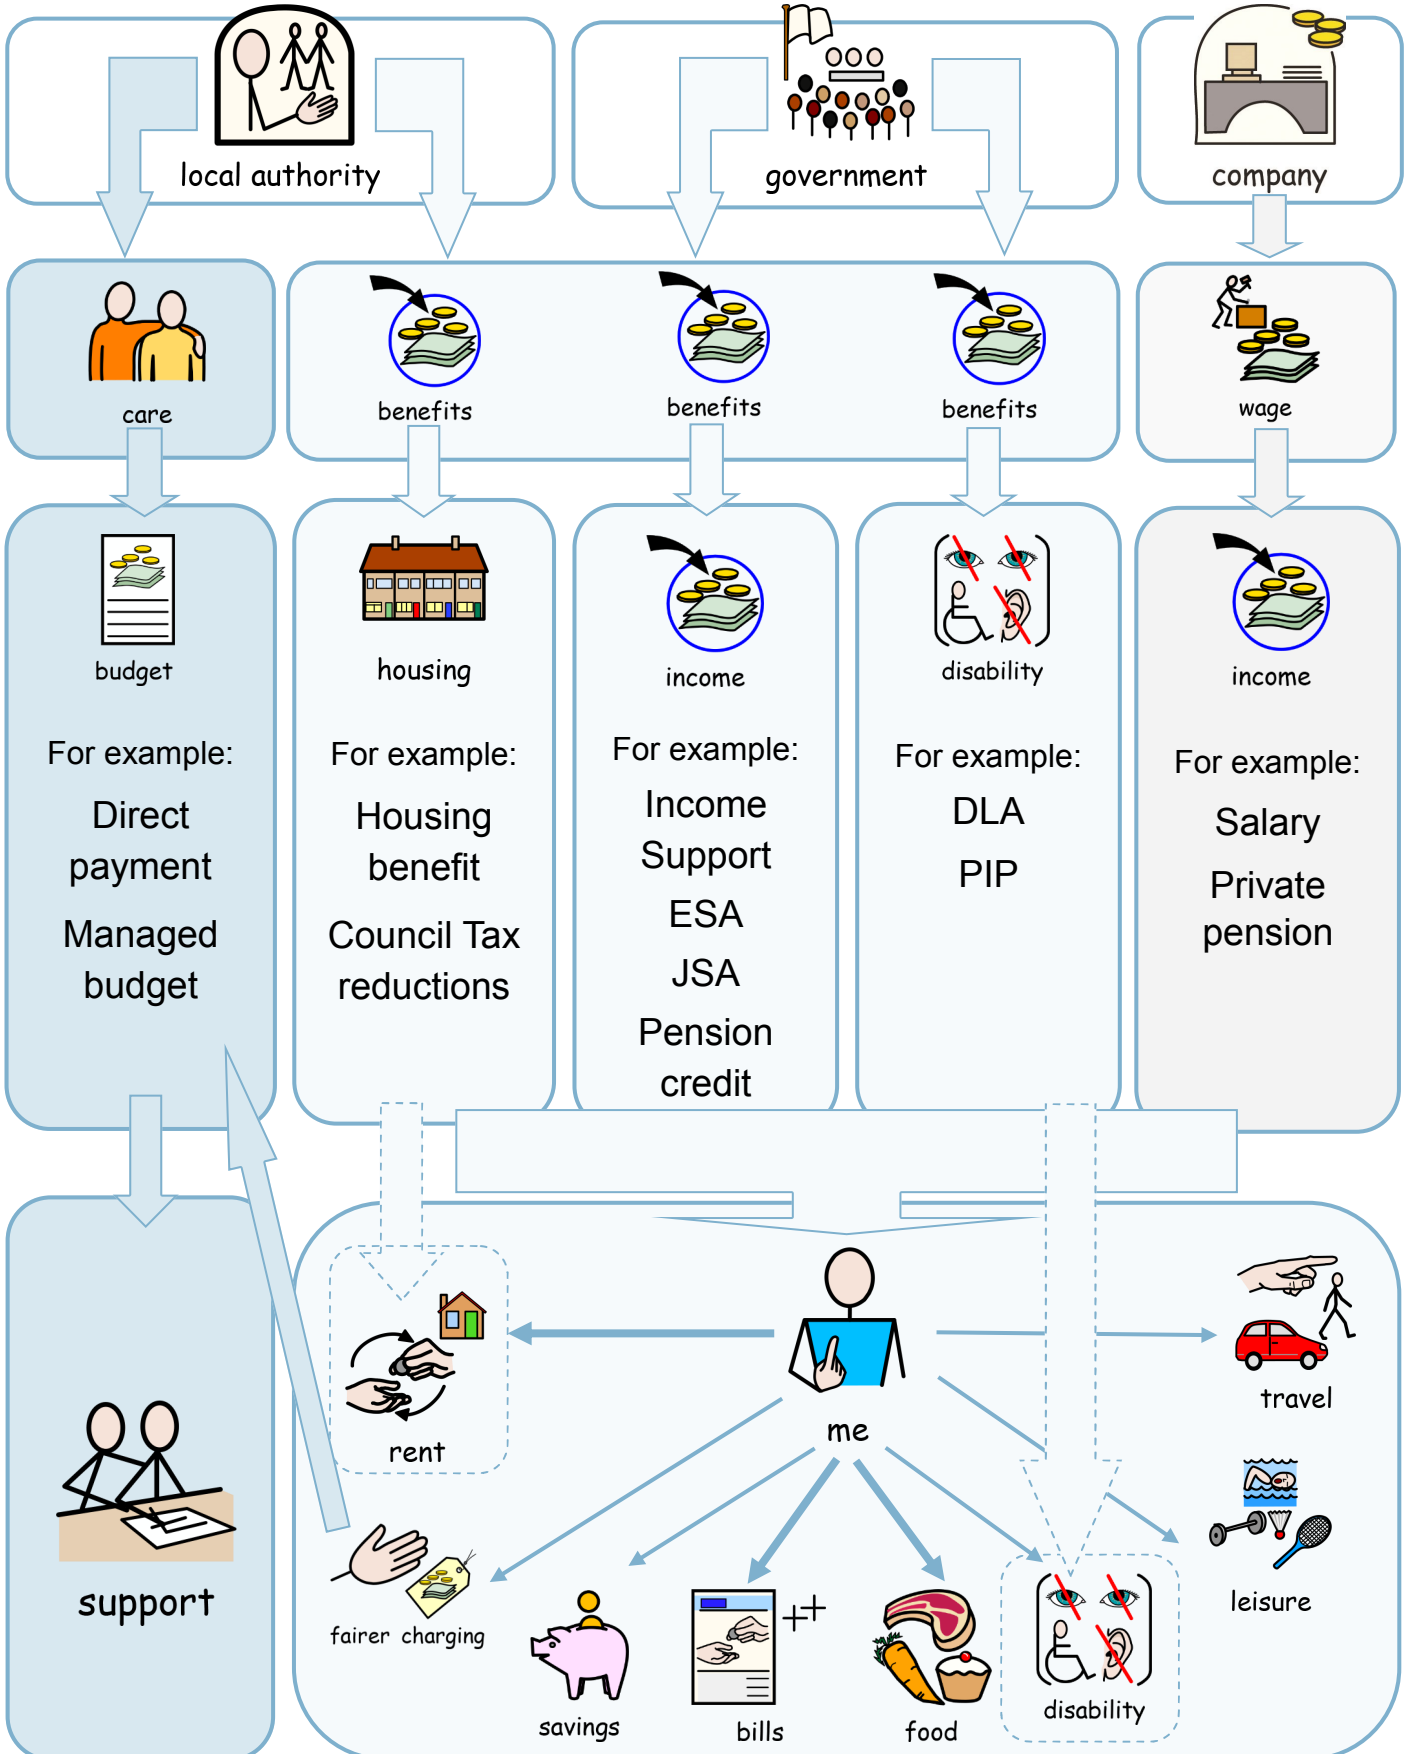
local authority

government

company

care

benefits

benefits

benefits

wage

budget

For example:

Direct payment

Managed budget

housing

For example:

Housing benefit

Council Tax reductions

income

For example:

Income Support

ESA

JSA

Pension credit

disability

For example:

DLA

PIP

income

For example:

Salary

Private pension

support

rent

me

travel

leisure

fairer charging

savings

bills

food

disability